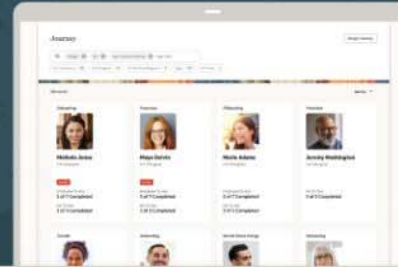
Journey

Onboarding

Michelle Jones

Preboarding

Maya Davies

Offboarding

Nicole Adams

Preboarding

Jeremy Waddington

3 of 7 Completed

3 of 7 Completed

3 of 7 Completed

3 of 7 Completed

2 of 7 Completed

3 of 7 Completed

3 of 7 Completed

3 of 7 Completed

Transfer

Onboarding

Onboarding

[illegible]